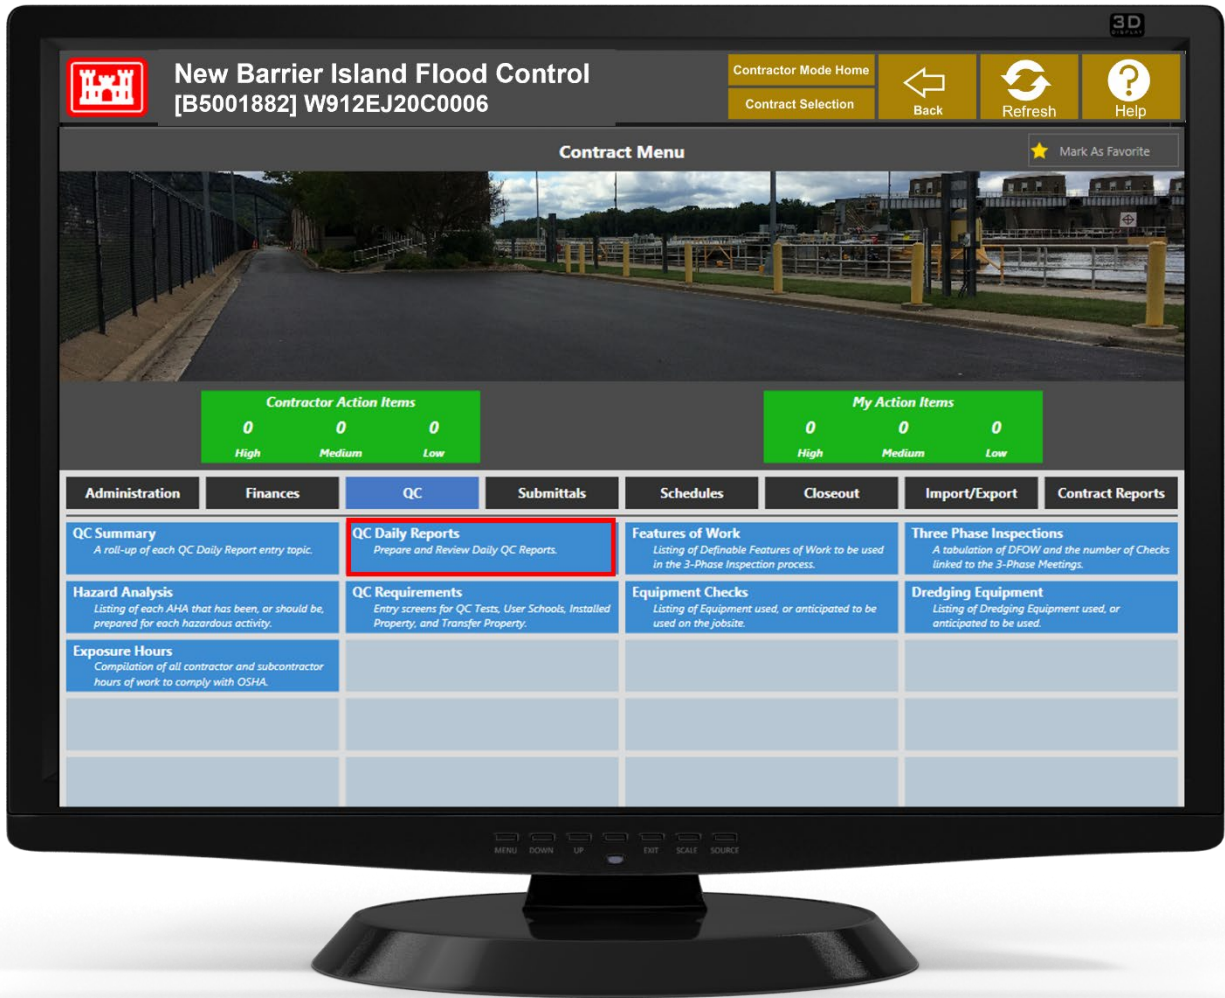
3D

New Barrier Island Flood Control
[B5001882] W912EJ20C0006

Contractor Mode Home
Contract Selection
Back
Refresh
Help

Contract Menu
Mark As Favorite

Contractor Action Items
| 0 | 0 | 0 |
|---|---|---|
| High | Medium | Low |

My Action Items
| 0 | 0 | 0 |
|---|---|---|
| High | Medium | Low |

Administration
Finances
QC
Submittals
Schedules
Closeout
Import/Export
Contract Reports

QC Summary
A roll-up of each QC Daily Report entry topic.

QC Daily Reports
Prepare and Review Daily QC Reports.

Features of Work
Listing of Definable Features of Work to be used in the 3-Phase Inspection process.

Three Phase Inspections
A tabulation of DFOW and the number of Checks linked to the 3-Phase Meetings.

Hazard Analysis
Listing of each AHA that has been, or should be, prepared for each hazardous activity.

QC Requirements
Entry screens for QC Tests, User Schools, Installed Property, and Transfer Property.

Equipment Checks
Listing of Equipment used, or anticipated to be used on the jobsite.

Dredging Equipment
Listing of Dredging Equipment used, or anticipated to be used.

Exposure Hours
Compilation of all contractor and subcontractor hours of work to comply with OSHA.

MENU DOWN UP EXIT SCALE SOURCE